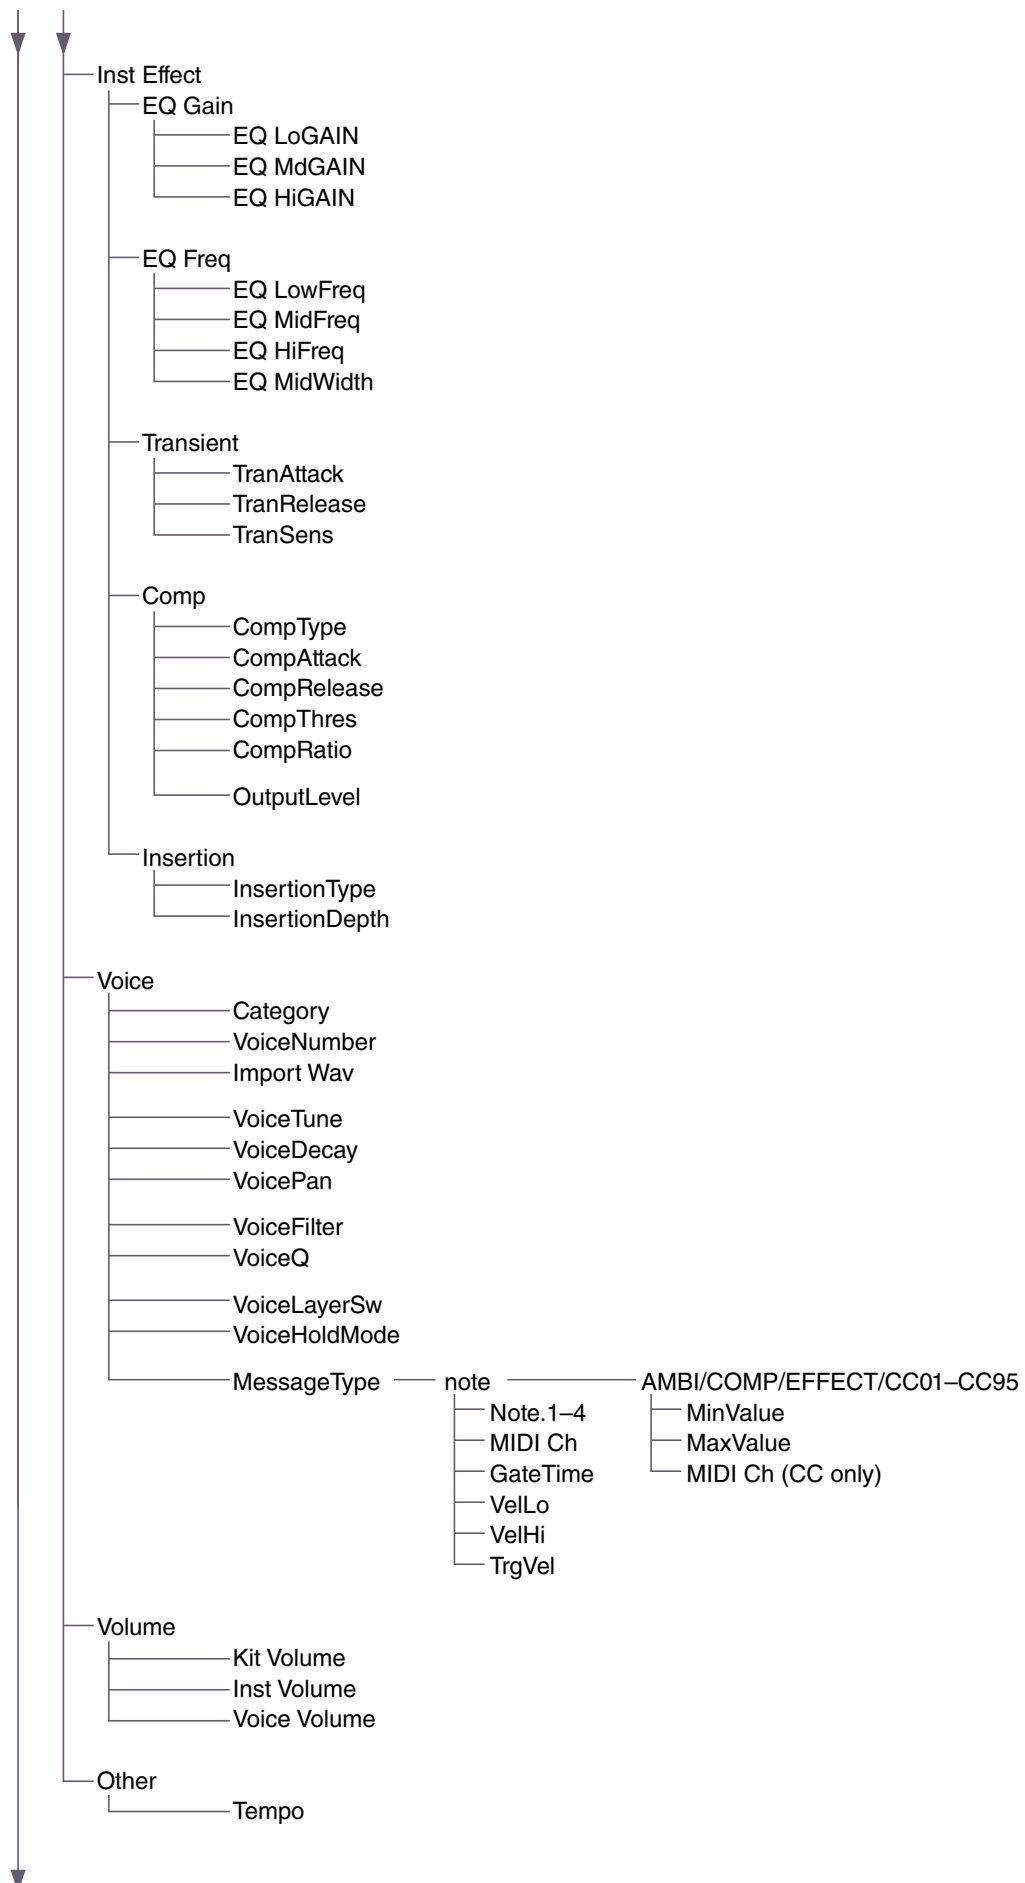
Inst Effect
EQ Gain
EQ LoGAIN
EQ MdGAIN
EQ HiGAIN

EQ Freq
EQ LowFreq
EQ MidFreq
EQ HiFreq
EQ MidWidth

Transient
TranAttack
TranRelease
TranSens

Comp
CompType
CompAttack
CompRelease
CompThres
CompRatio
OutputLevel

Insertion
InsertionType
InsertionDepth

Voice
Category
VoiceNumber
Import Wav
VoiceTune
VoiceDecay
VoicePan
VoiceFilter
VoiceQ
VoiceLayerSw
VoiceHoldMode
MessageType
note
Note.1–4
MIDI Ch
GateTime
VelLo
VelHi
TrgVel
AMBI/COMP/EFFECT/CC01–CC95
MinValue
MaxValue
MIDI Ch (CC only)

Volume
Kit Volume
Inst Volume
Voice Volume

Other
Tempo